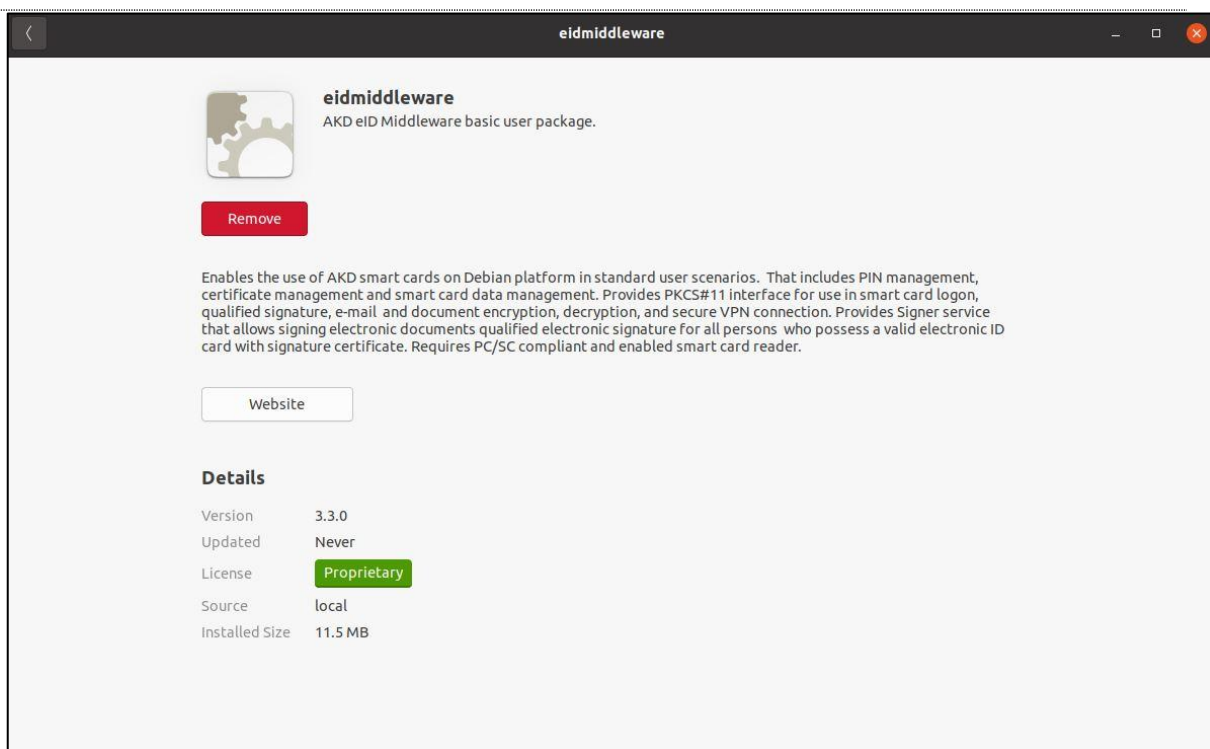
eidmiddleware

eidmiddleware
AKD eID Middleware basic user package.

Remove

Enables the use of AKD smart cards on Debian platform in standard user scenarios. That includes PIN management, certificate management and smart card data management. Provides PKCS#11 interface for use in smart card logon, qualified signature, e-mail and document encryption, decryption, and secure VPN connection. Provides Signer service that allows signing electronic documents qualified electronic signature for all persons who possess a valid electronic ID card with signature certificate. Requires PC/SC compliant and enabled smart card reader.

Website

Details

| | |
|---|---|
| Version | 3.3.0 |
| Updated | Never |
| License | Proprietary |
| Source | local |
| Installed Size | 11.5 MB |